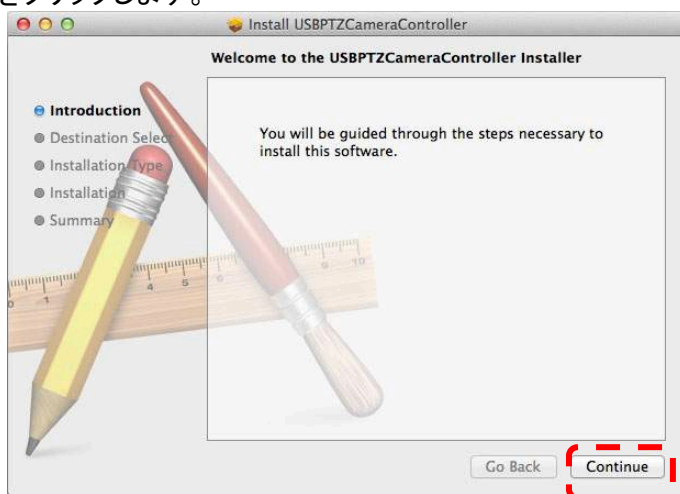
をクリックします。

Install USBPTZCameraController

Welcome to the USBPTZCameraController Installer

Introduction
Destination Select
Installation Type
Installation
Summary

You will be guided through the steps necessary to install this software.

Go Back
Continue